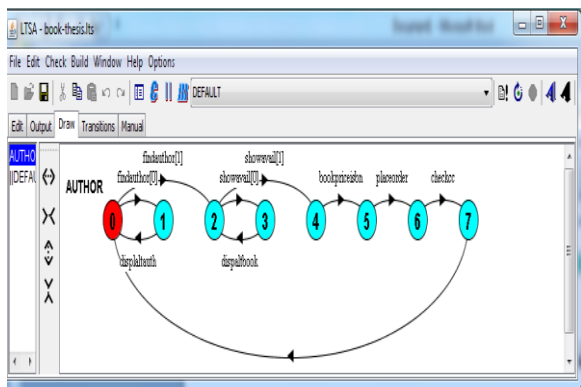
LTSA - book-thesis.lts

File Edit Check Build Window Help Options

DEFAULT

Edit Output Draw Transitions Manual

AUTHO
||DEFAU

AUTHOR

findauthor[1]
findauthor[0]
showavail[1]
showavail[0]
bookpriceisbn
placeorder
checkot

0 1 2 3 4 5 6 7

displaltauth
displaltbook